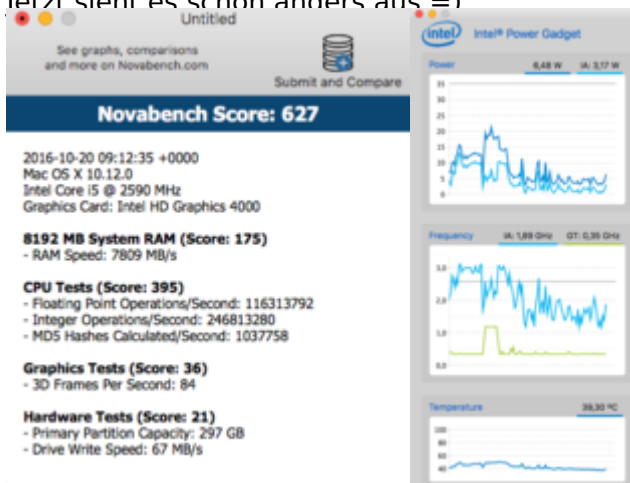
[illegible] sieht es schon anders aus =)

Untitled

See graphs, comparisons and more on Novabench.com

Submit and Compare

Novabench Score: 627

2016-10-20 09:12:35 +0000
Mac OS X 10.12.0
Intel Core i5 @ 2590 MHz
Graphics Card: Intel HD Graphics 4000

8192 MB System RAM (Score: 175)
- RAM Speed: 7809 MB/s

CPU Tests (Score: 395)
- Floating Point Operations/Second: 116313792
- Integer Operations/Second: 246813280
- MD5 Hashes Calculated/Second: 1037758

Graphics Tests (Score: 36)
- 3D Frames Per Second: 84

Hardware Tests (Score: 21)
- Primary Partition Capacity: 297 GB
- Drive Write Speed: 67 MB/s

intel Intel® Power Gadget

Power
6,48 W
IA: 3,17 W
35
30
25
20
15
10
5
0

Frequency
IA: 1,89 GHz
GT: 0,35 GHz
3,0
2,0
1,0
0,0

Temperature
39,30 °C
100
80
60
40
20